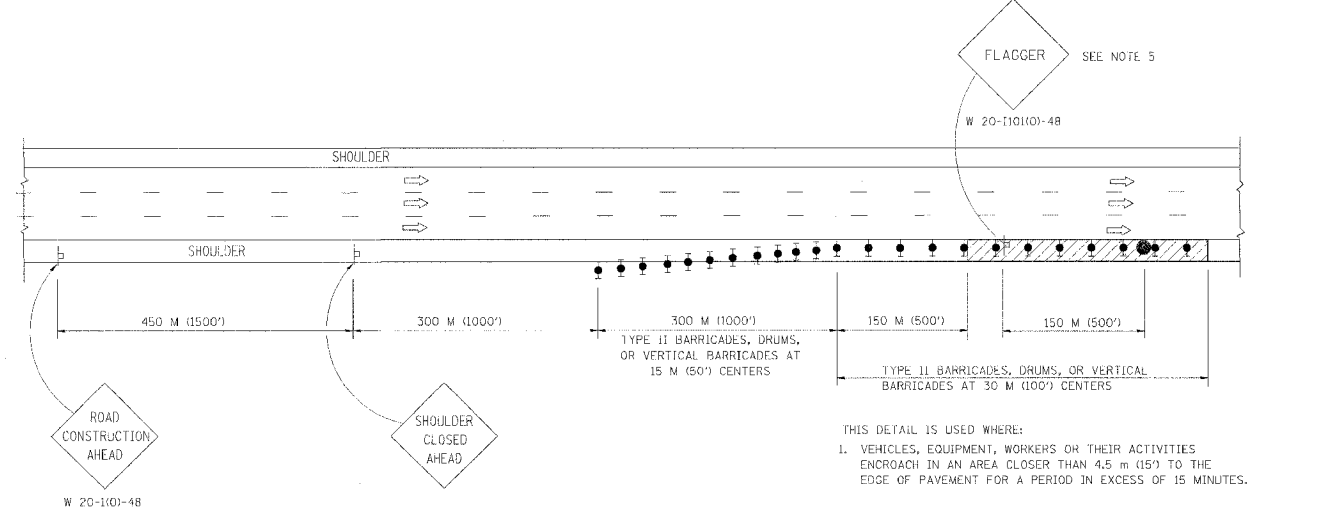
FLAGGER

SEE NOTE 5

W 20-7(O)-48

SHOULDER

SHOULDER

450 M (1500')

300 M (1000')

300 M (1000')

TYPE II BARRICADES, DRUMS, OR VERTICAL BARRICADES AT 15 M (50') CENTERS

150 M (500')

150 M (500')

TYPE II BARRICADES, DRUMS, OR VERTICAL BARRICADES AT 30 M (100') CENTERS

ROAD CONSTRUCTION AHEAD

W 20-1(O)-48

SHOULDER CLOSED AHEAD

THIS DETAIL IS USED WHERE:

1. VEHICLES, EQUIPMENT, WORKERS OR THEIR ACTIVITIES ENCROACH IN AN AREA CLOSER THAN 4.5 m (15') TO THE EDGE OF PAVEMENT FOR A PERIOD IN EXCESS OF 15 MINUTES.